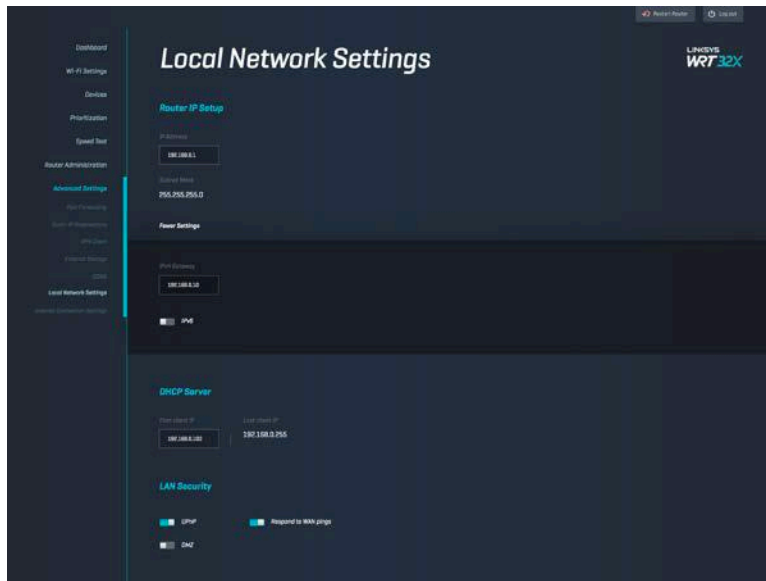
Restart Router
Log out

Dashboard
Wi-Fi Settings
Devices
Prioritization
Speed Test
Router Administration
Advanced Settings
Port Forwarding
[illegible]
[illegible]
External Storage
DDNS
Local Network Settings
Internet Connection Settings

Local Network Settings

LINKSYS
WRT32X

Router IP Setup

IP Address
192.168.1.1

Subnet Mask
255.255.255.0

Fewer Settings

IPv6 Gateway
192.168.1.10

IPv6

DHCP Server

First client IP
192.168.1.100

Last client IP
192.168.1.255

LAN Security

UPnP
Respond to WAN pings
DMZ